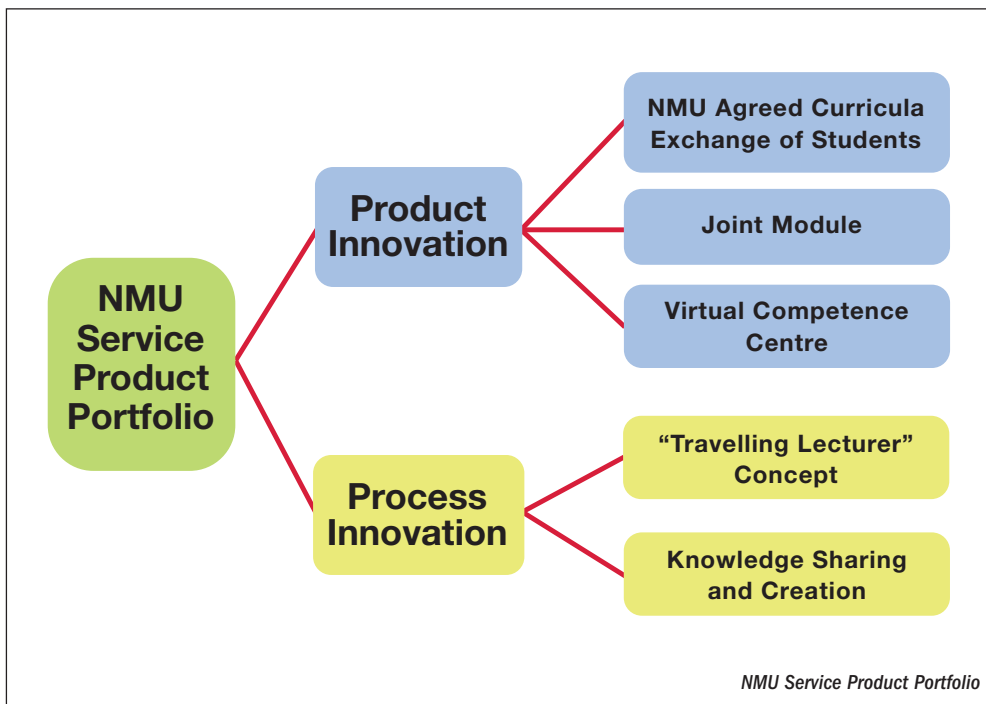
NMU Service Product Portfolio

Product Innovation

NMU Agreed Curricula Exchange of Students

Joint Module

Virtual Competence Centre

Process Innovation

“Travelling Lecturer” Concept

Knowledge Sharing and Creation

NMU Service Product Portfolio